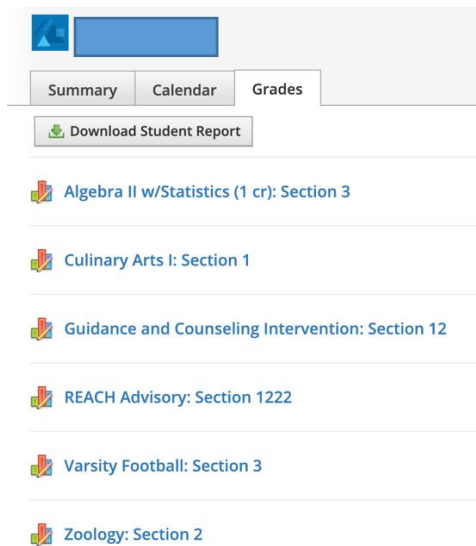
Summary Calendar Grades

Download Student Report

Algebra II w/Statistics (1 cr): Section 3

Culinary Arts I: Section 1

Guidance and Counseling Intervention: Section 12

REACH Advisory: Section 1222

Varsity Football: Section 3

Zoology: Section 2